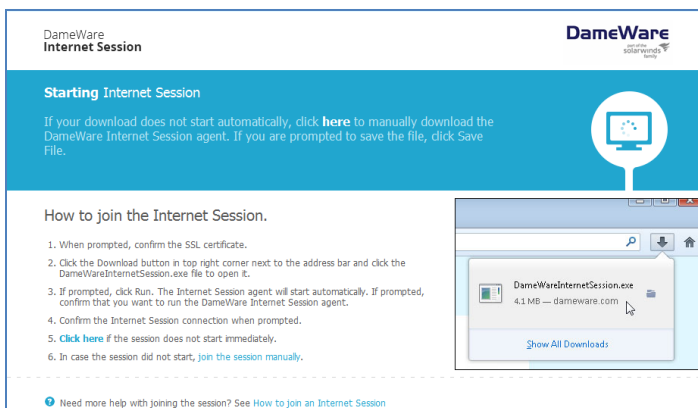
DameWare
Internet Session

DameWare
part of the solarwinds family

Starting Internet Session

If your download does not start automatically, click here to manually download the DameWare Internet Session agent. If you are prompted to save the file, click Save File.

How to join the Internet Session.

1. When prompted, confirm the SSL certificate.
2. Click the Download button in top right corner next to the address bar and click the DameWareInternetSession.exe file to open it.
3. If prompted, click Run. The Internet Session agent will start automatically. If prompted, confirm that you want to run the DameWare Internet Session agent.
4. Confirm the Internet Session connection when prompted.
5. Click here if the session does not start immediately.
6. In case the session did not start, join the session manually.

DameWareInternetSession.exe
4.1 MB — dameware.com

Show All Downloads

Need more help with joining the session? See How to join an Internet Session